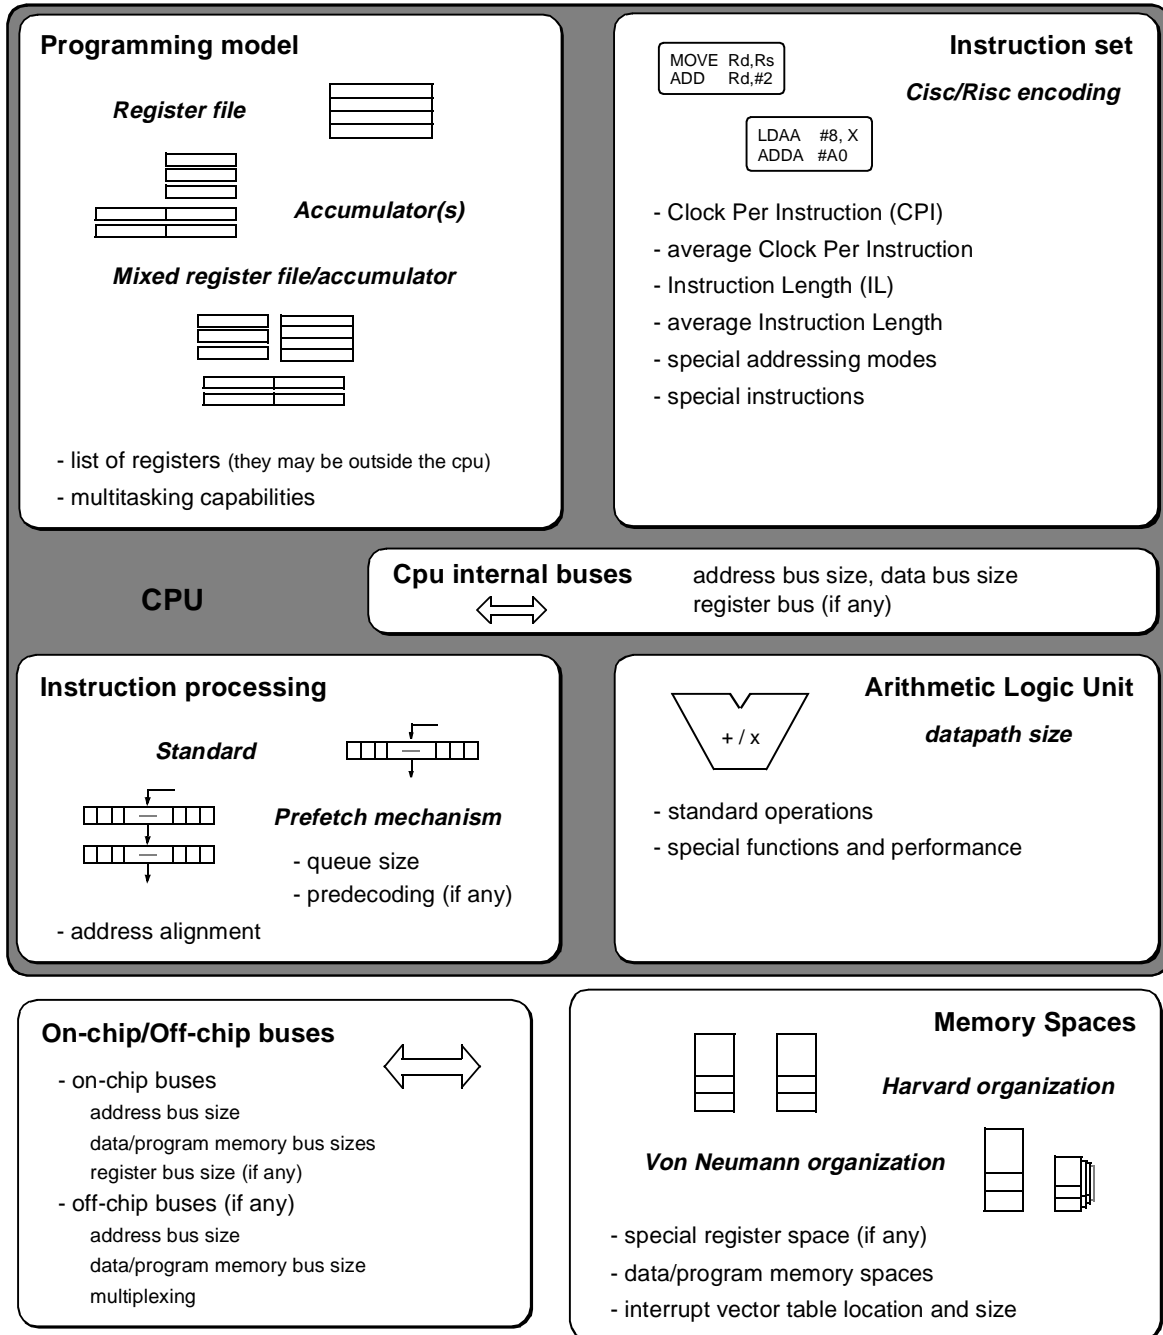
**Programming model**

*Register file*

*Accumulator(s)*

*Mixed register file/accumulator*

- list of registers (they may be outside the cpu)
- multitasking capabilities

**Instruction set**

MOVE Rd,Rs
ADD Rd,#2

*Cisc/Risc encoding*

LDAA #8, X
ADDA #A0

- Clock Per Instruction (CPI)
- average Clock Per Instruction
- Instruction Length (IL)
- average Instruction Length
- special addressing modes
- special instructions

**CPU**

**Cpu internal buses** address bus size, data bus size
register bus (if any)

**Instruction processing**

*Standard*

*Prefetch mechanism*
- queue size
- predecoding (if any)

- address alignment

**Arithmetic Logic Unit**

+ / x

*datapath size*

- standard operations
- special functions and performance

**On-chip/Off-chip buses**

- on-chip buses
address bus size
data/program memory bus sizes
register bus size (if any)
- off-chip buses (if any)
address bus size
data/program memory bus size
multiplexing

**Memory Spaces**

*Harvard organization*

*Von Neumann organization*

- special register space (if any)
- data/program memory spaces
- interrupt vector table location and size